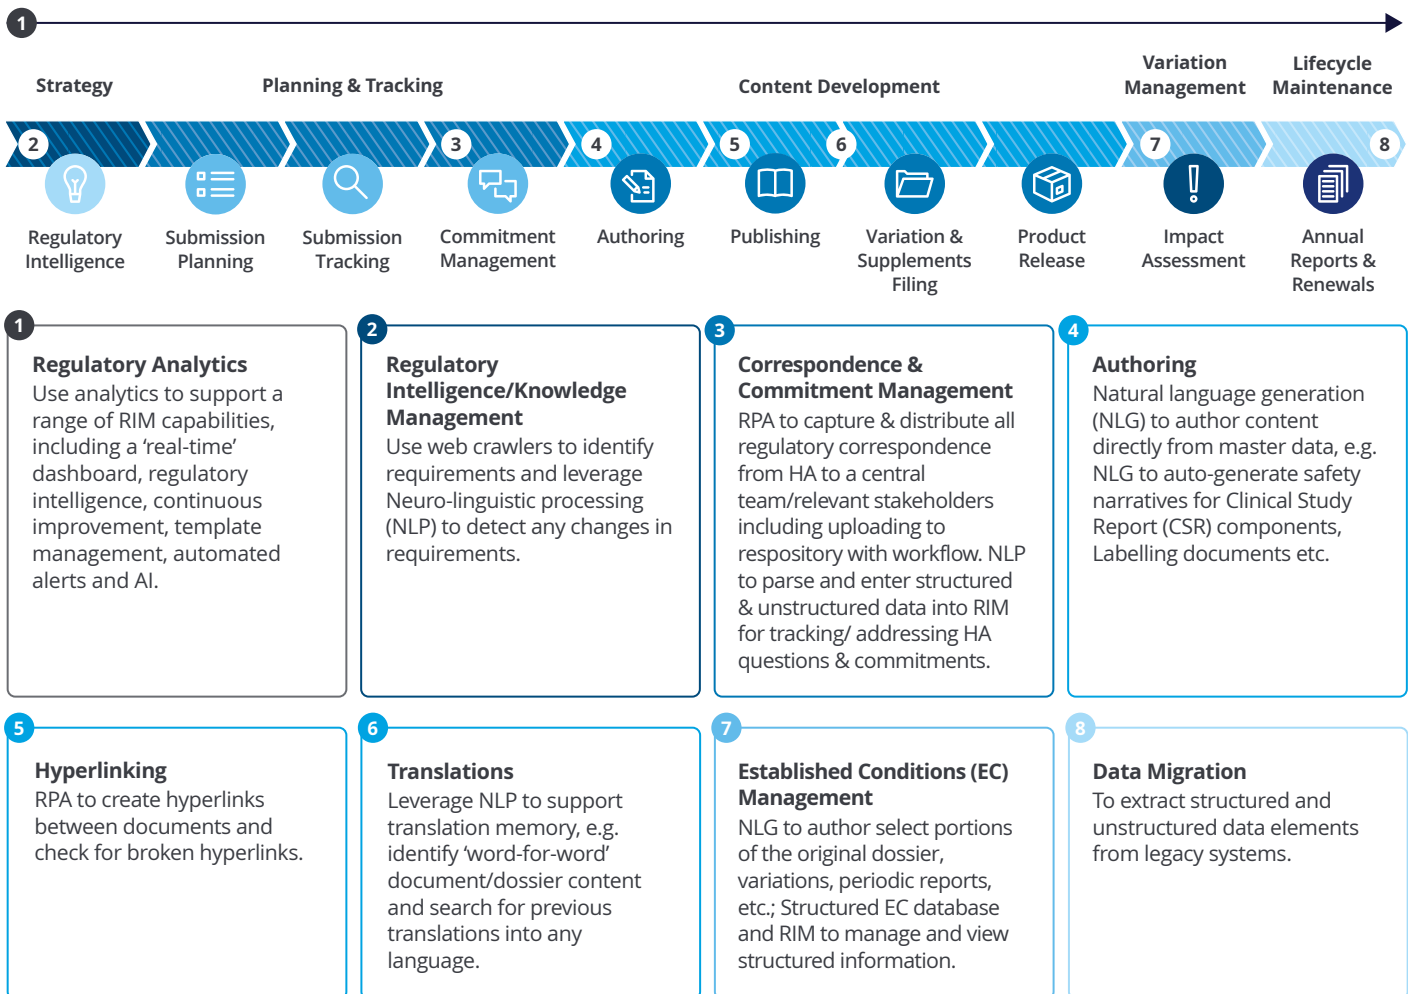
1

Strategy

Planning & Tracking

Content Development

Variation Management

Lifecycle Maintenance

2

Regulatory Intelligence

Submission Planning

Submission Tracking

3

Commitment Management

4

Authoring

5

Publishing

6

Variation & Supplements Filing

Product Release

7

Impact Assessment

8

Annual Reports & Renewals

1

**Regulatory Analytics**
Use analytics to support a range of RIM capabilities, including a 'real-time' dashboard, regulatory intelligence, continuous improvement, template management, automated alerts and AI.

2

**Regulatory Intelligence/Knowledge Management**
Use web crawlers to identify requirements and leverage Neuro-linguistic processing (NLP) to detect any changes in requirements.

3

**Correspondence & Commitment Management**
RPA to capture & distribute all regulatory correspondence from HA to a central team/relevant stakeholders including uploading to respository with workflow. NLP to parse and enter structured & unstructured data into RIM for tracking/ addressing HA questions & commitments.

4

**Authoring**
Natural language generation (NLG) to author content directly from master data, e.g. NLG to auto-generate safety narratives for Clinical Study Report (CSR) components, Labelling documents etc.

5

**Hyperlinking**
RPA to create hyperlinks between documents and check for broken hyperlinks.

6

**Translations**
Leverage NLP to support translation memory, e.g. identify 'word-for-word' document/dossier content and search for previous translations into any language.

7

**Established Conditions (EC) Management**
NLG to author select portions of the original dossier, variations, periodic reports, etc.; Structured EC database and RIM to manage and view structured information.

8

**Data Migration**
To extract structured and unstructured data elements from legacy systems.